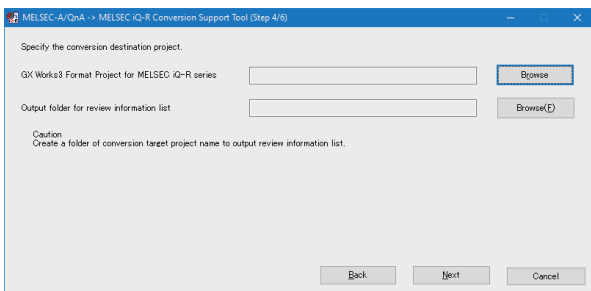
MELSEC-A/QnA -> MELSEC iQ-R Conversion Support Tool (Step 4/6)

Specify the conversion destination project.

GX Works3 Format Project for MELSEC iQ-R series

Browse

Output folder for review information list

Browse(F)

Caution
Create a folder of conversion target project name to output review information list.

Back

Next

Cancel